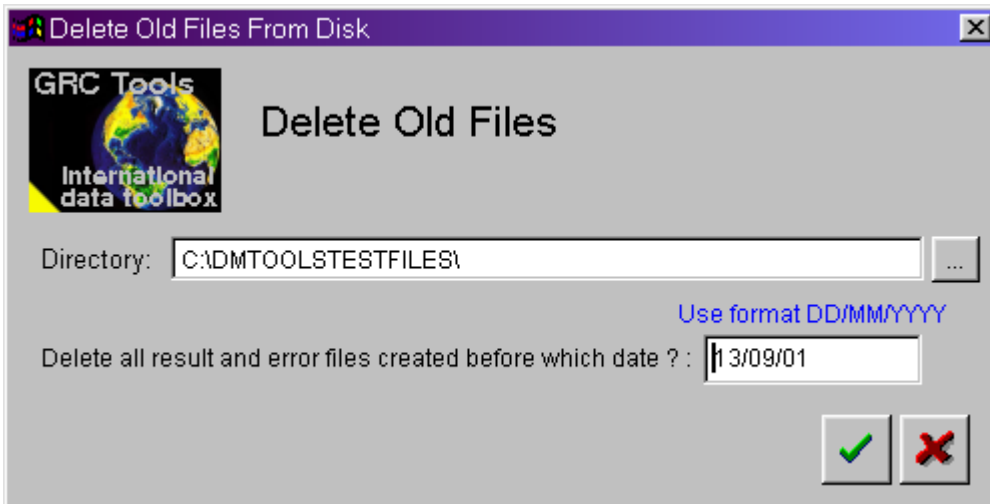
Delete Old Files From Disk

GRC Tools
International data toolbox

Delete Old Files

Directory: C:\DMTOOLSTESTFILES\ ...

Use format DD/MM/YYYY

Delete all result and error files created before which date ? : 13/09/01